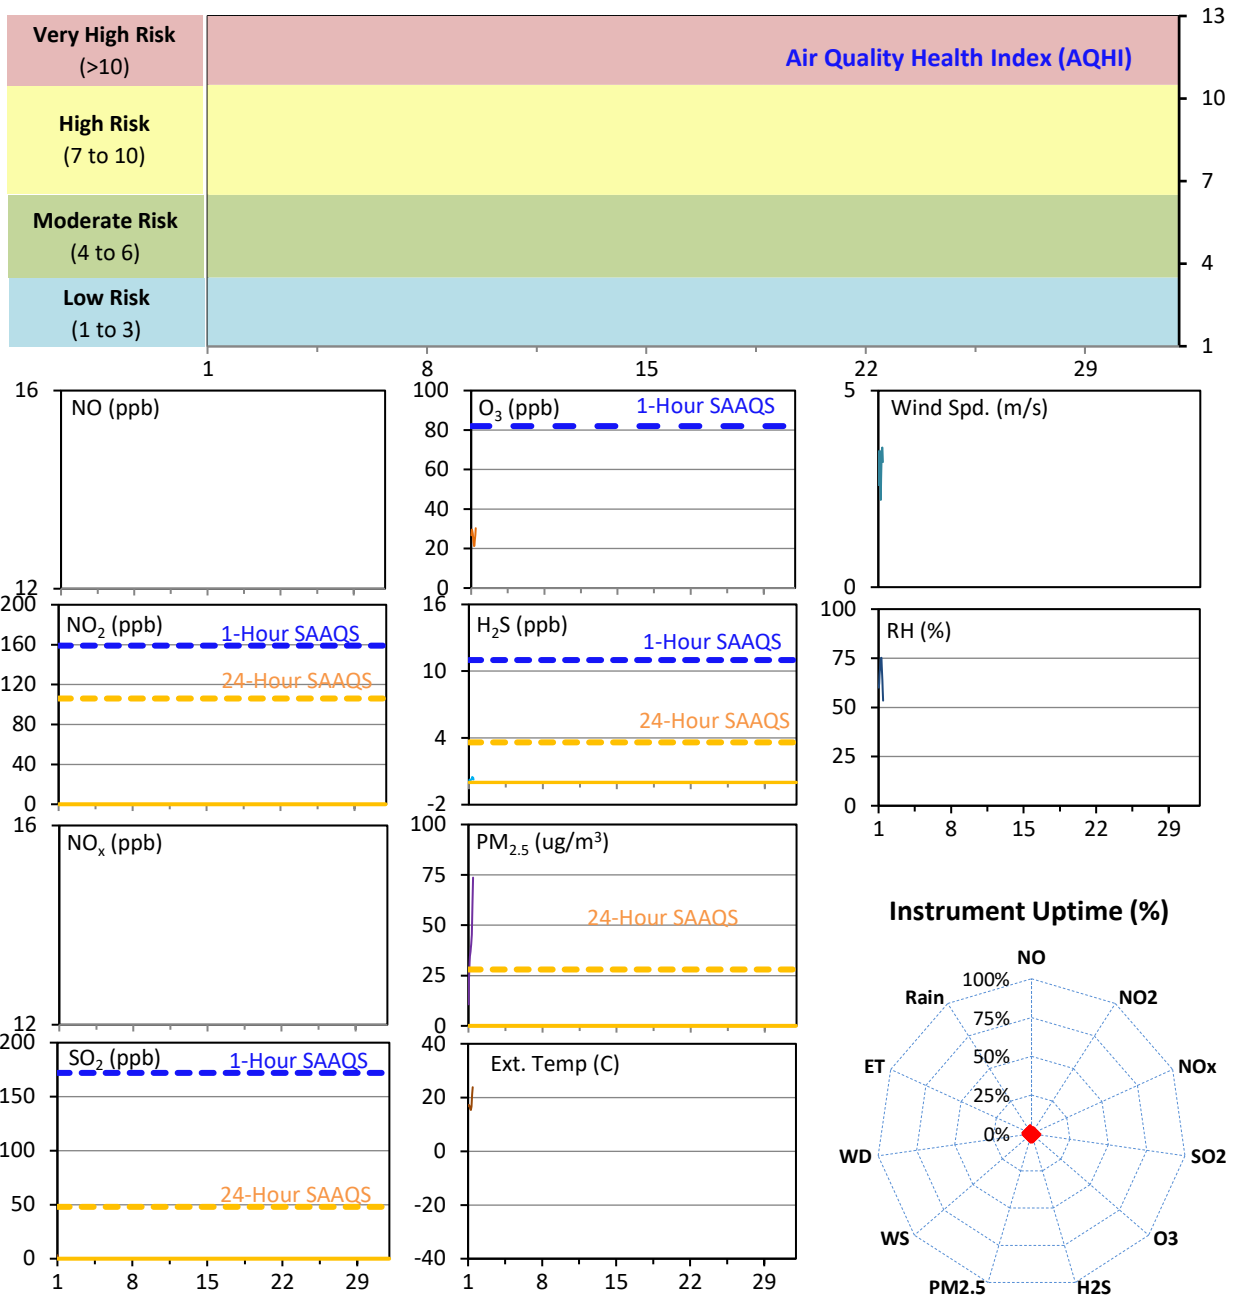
Very High Risk
(>10)

High Risk
(7 to 10)

Moderate Risk
(4 to 6)

Low Risk
(1 to 3)

Air Quality Health Index (AQHI)

13
10
7
4
1

1 8 15 22 29

16
NO (ppb)
12

100
$O_3$ (ppb)
1-Hour SAAQS
80
60
40
20
0

5
Wind Spd. (m/s)
0

200
$NO_2$ (ppb)
1-Hour SAAQS
24-Hour SAAQS
160
120
80
40
0

16
$H_2S$ (ppb)
1-Hour SAAQS
10
24-Hour SAAQS
4
-2

100
RH (%)
75
50
25
0
1 8 15 22 29

16
$NO_x$ (ppb)
12

100
$PM_{2.5}$ (ug/m$^3$)
75
24-Hour SAAQS
50
25
0

Instrument Uptime (%)
NO
NO2
NOx
SO2
O3
H2S
PM2.5
WS
WD
ET
Rain
100%
75%
50%
25%
0%

200
$SO_2$ (ppb)
1-Hour SAAQS
150
100
24-Hour SAAQS
50
0
1 8 15 22 29

40
Ext. Temp (C)
20
0
-20
-40
1 8 15 22 29